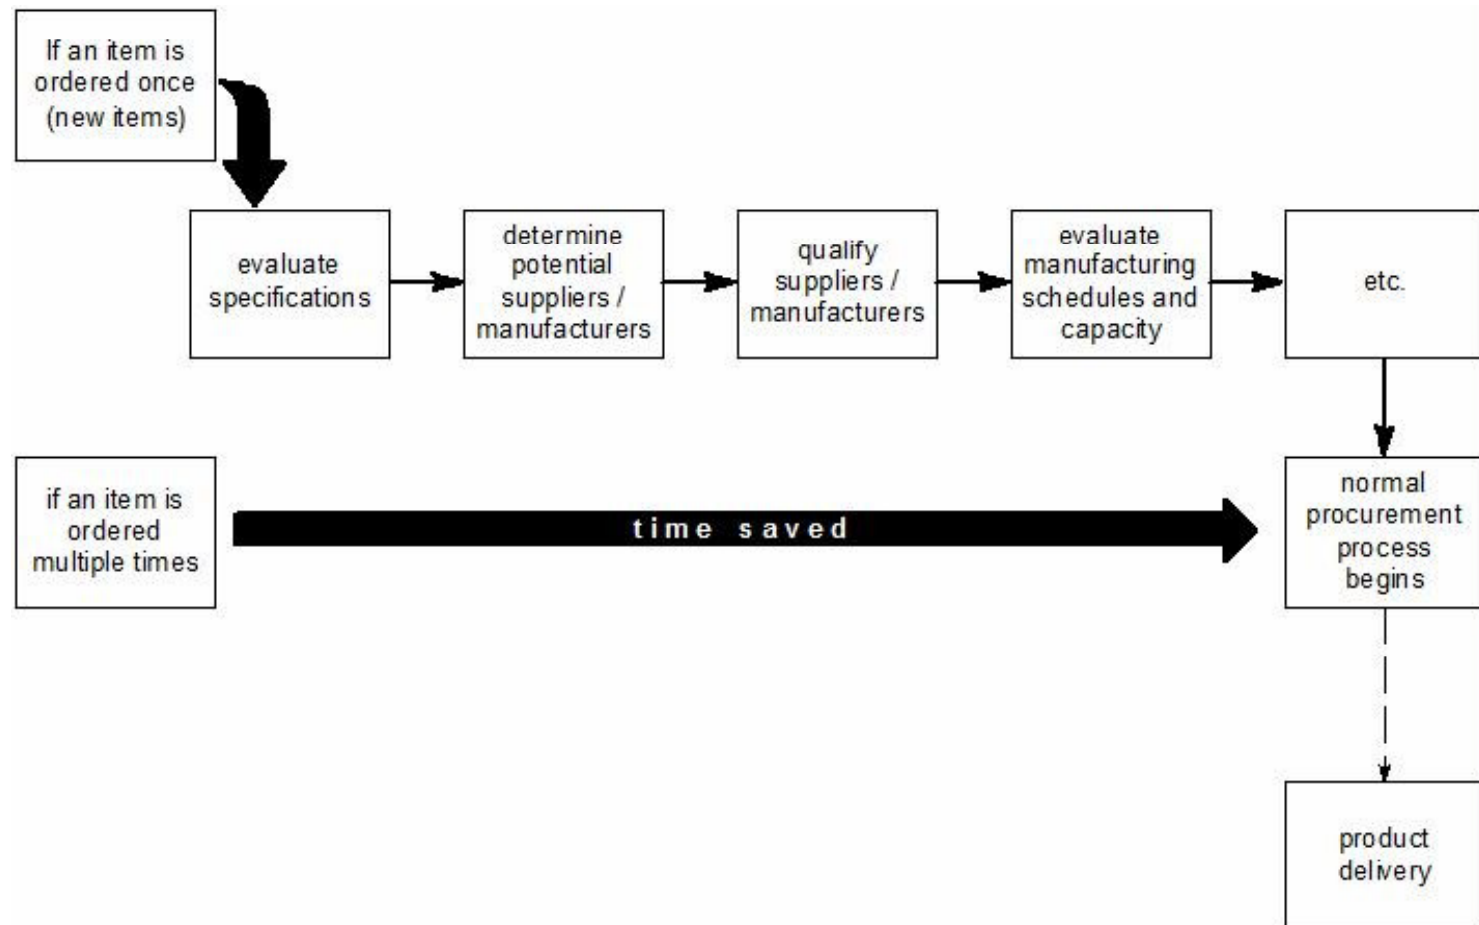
If an item is ordered once (new items)

evaluate specifications

determine potential suppliers / manufacturers

qualify suppliers / manufacturers

evaluate manufacturing schedules and capacity

etc.

if an item is ordered multiple times

time saved

normal procurement process begins

product delivery